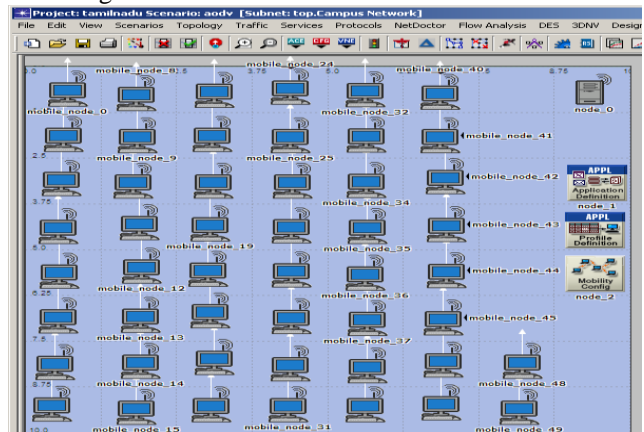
Project: tamilnadu Scenario: aodv [Subnet: top.Campus Network]

File Edit View Scenarios Topology Traffic Services Protocols NetDoctor Flow Analysis DES 3DNV Design

mobile_node_8 mobile_node_24 mobile_node_40

mobile_node_0 mobile_node_32 node_0

mobile_node_9 mobile_node_25 mobile_node_41

mobile_node_42

APPL Application Definition node_1

mobile_node_34

mobile_node_43

APPL Profile Definition

mobile_node_19 mobile_node_35

mobile_node_44

Mobility Config node_2

mobile_node_12 mobile_node_36

mobile_node_45

mobile_node_13 mobile_node_37

mobile_node_14 mobile_node_48

mobile_node_15 mobile_node_31 mobile_node_49

2.5 3.75 5.0 6.25 7.5 8.75 10.0 3.75 5.0 8.75